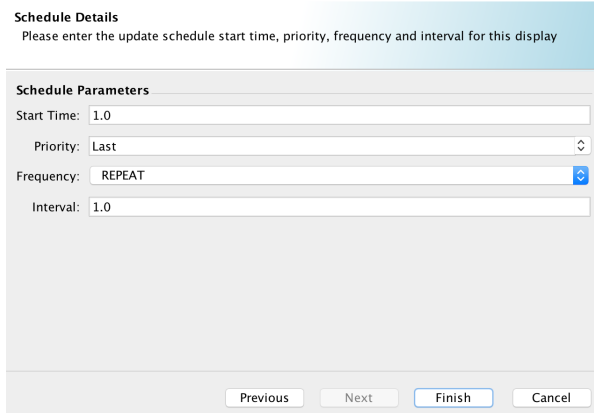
Schedule Details
Please enter the update schedule start time, priority, frequency and interval for this display

Schedule Parameters

Start Time: 1.0

Priority: Last

Frequency: REPEAT

Interval: 1.0

Previous Next Finish Cancel